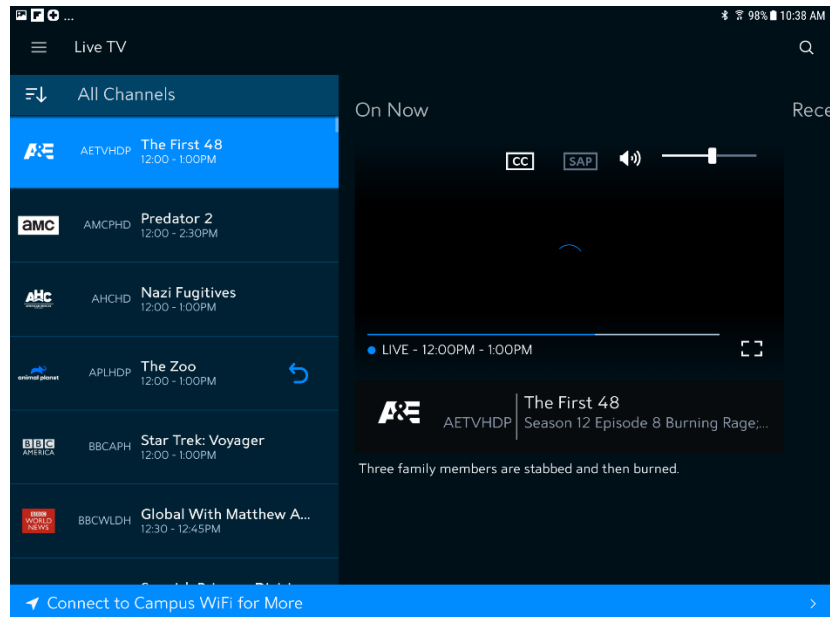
98% 10:38 AM

Live TV

All Channels

On Now

Rece

A&E AETVHDP The First 48 12:00 - 1:00PM

amc AMCPHD Predator 2 12:00 - 2:30PM

AHC AHCHD Nazi Fugitives 12:00 - 1:00PM

animal planet APLHDP The Zoo 12:00 - 1:00PM

BBC AMERICA BBCAPH Star Trek: Voyager 12:00 - 1:00PM

BBC WORLD NEWS BBCWLDH Global With Matthew A... 12:30 - 12:45PM

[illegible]

CC SAP

LIVE - 12:00PM - 1:00PM

A&E AETVHDP The First 48 Season 12 Episode 8 Burning Rage;...

Three family members are stabbed and then burned.

Connect to Campus WiFi for More